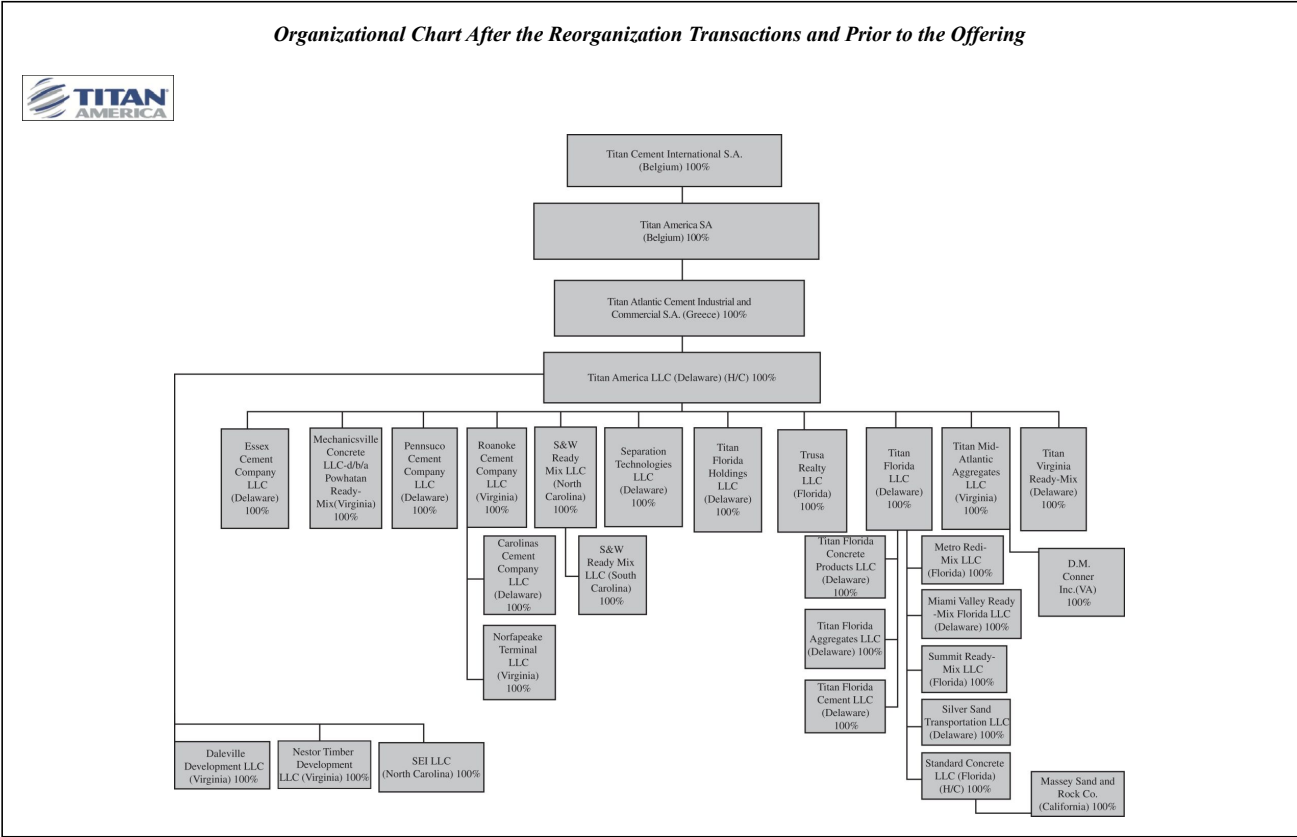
Organizational Chart After the Reorganization Transactions and Prior to the Offering

TITAN AMERICA

Titan Cement International S.A. (Belgium) 100%

Titan America SA (Belgium) 100%

Titan Atlantic Cement Industrial and Commercial S.A. (Greece) 100%

Titan America LLC (Delaware) (H/C) 100%

Essex Cement Company LLC (Delaware) 100%

Mechanicsville Concrete LLC-d/b/a Powhatan Ready-Mix(Virginia) 100%

Pennsuco Cement Company LLC (Delaware) 100%

Roanoke Cement Company LLC (Virginia) 100%

S&W Ready Mix LLC (North Carolina) 100%

Separation Technologies LLC (Delaware) 100%

Titan Florida Holdings LLC (Delaware) 100%

Trusa Realty LLC (Florida) 100%

Titan Florida LLC (Delaware) 100%

Titan Mid-Atlantic Aggregates LLC (Virginia) 100%

Titan Virginia Ready-Mix (Delaware) 100%

Carolinas Cement Company LLC (Delaware) 100%

Norfapeake Terminal LLC (Virginia) 100%

S&W Ready Mix LLC (South Carolina) 100%

Titan Florida Concrete Products LLC (Delaware) 100%

Titan Florida Aggregates LLC (Delaware) 100%

Titan Florida Cement LLC (Delaware) 100%

Metro Redi-Mix LLC (Florida) 100%

Miami Valley Ready-Mix Florida LLC (Delaware) 100%

Summit Ready-Mix LLC (Florida) 100%

Silver Sand Transportation LLC (Delaware) 100%

Standard Concrete LLC (Florida) (H/C) 100%

Massey Sand and Rock Co. (California) 100%

D.M. Conner Inc.(VA) 100%

Daleville Development LLC (Virginia) 100%

Nestor Timber Development LLC (Virginia) 100%

SEI LLC (North Carolina) 100%